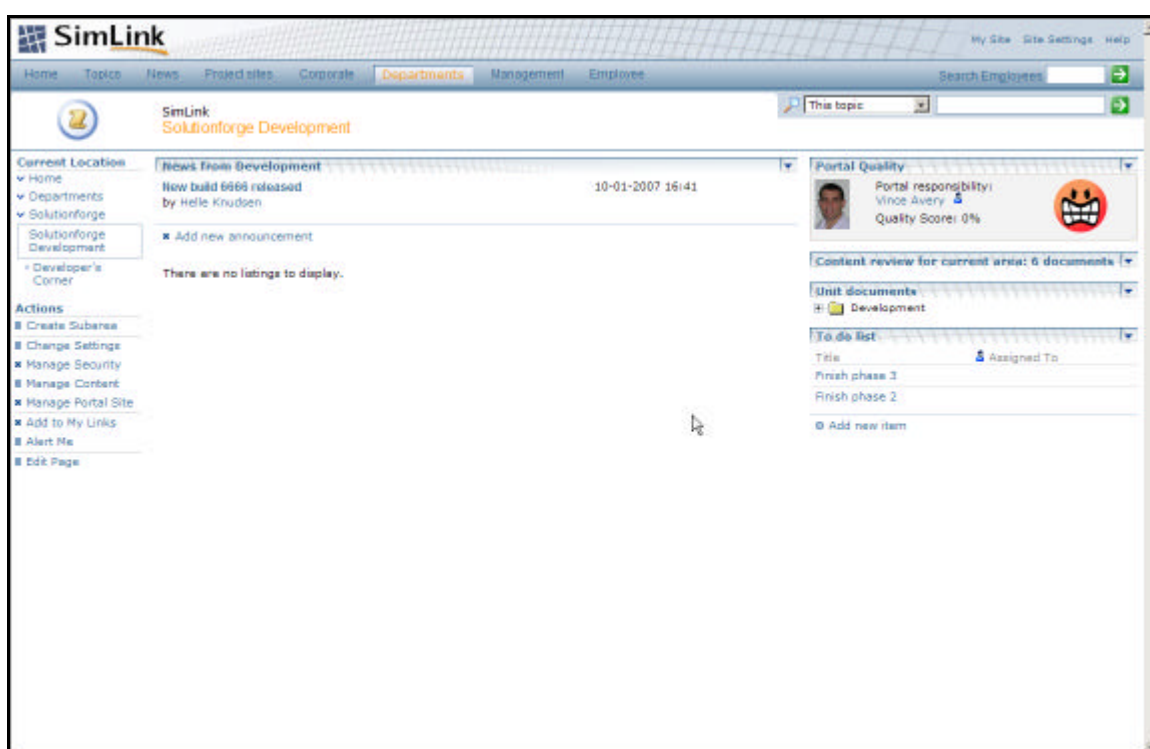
SimLink

My Site Site Settings Help

Home Topics News Project sites Corporate Departments Management Employee

Search Employees

SimLink
Solutionforge Development

This topic

Current Location
Home
Departments
Solutionforge
Solutionforge Development
Developer's Corner

Actions
Create Subarea
Change Settings
Manage Security
Manage Content
Manage Portal Site
Add to My Links
Alert Me
Edit Page

News from Development
New build 6666 released
by Helle Knudsen
10-01-2007 16:41

Add new announcement

There are no listings to display.

Portal Quality
Portal responsibility:
Vince Avery
Quality Score: 0%

Content review for current area: 6 documents

Unit documents
Development

To do list
| Title | Assigned To |
|---|---|
| Finish phase 3 | |
| Finish phase 2 | |

Add new item